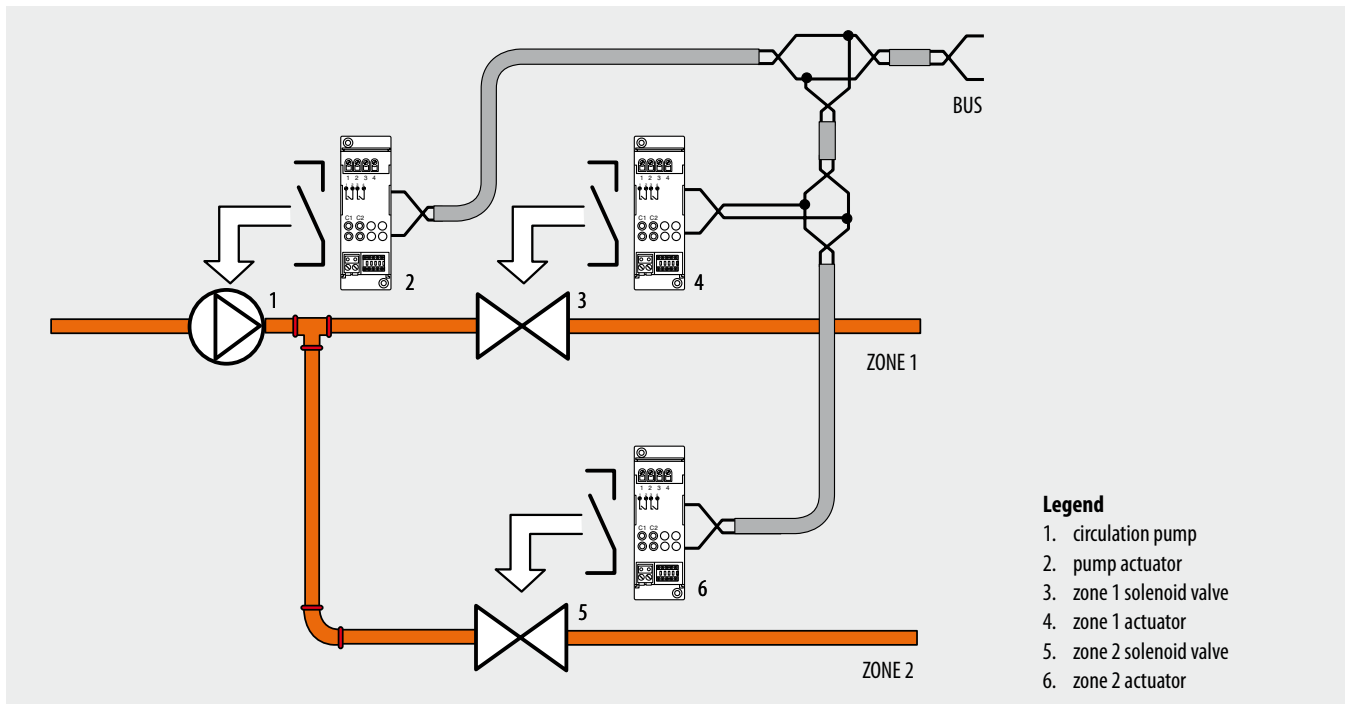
BUS

1 2 3 4

C1 C2

2

1 2 3 4

C1 C2

4

1

3

ZONE 1

1 2 3 4

C1 C2

6

5

ZONE 2

**Legend**
1. circulation pump
2. pump actuator
3. zone 1 solenoid valve
4. zone 1 actuator
5. zone 2 solenoid valve
6. zone 2 actuator